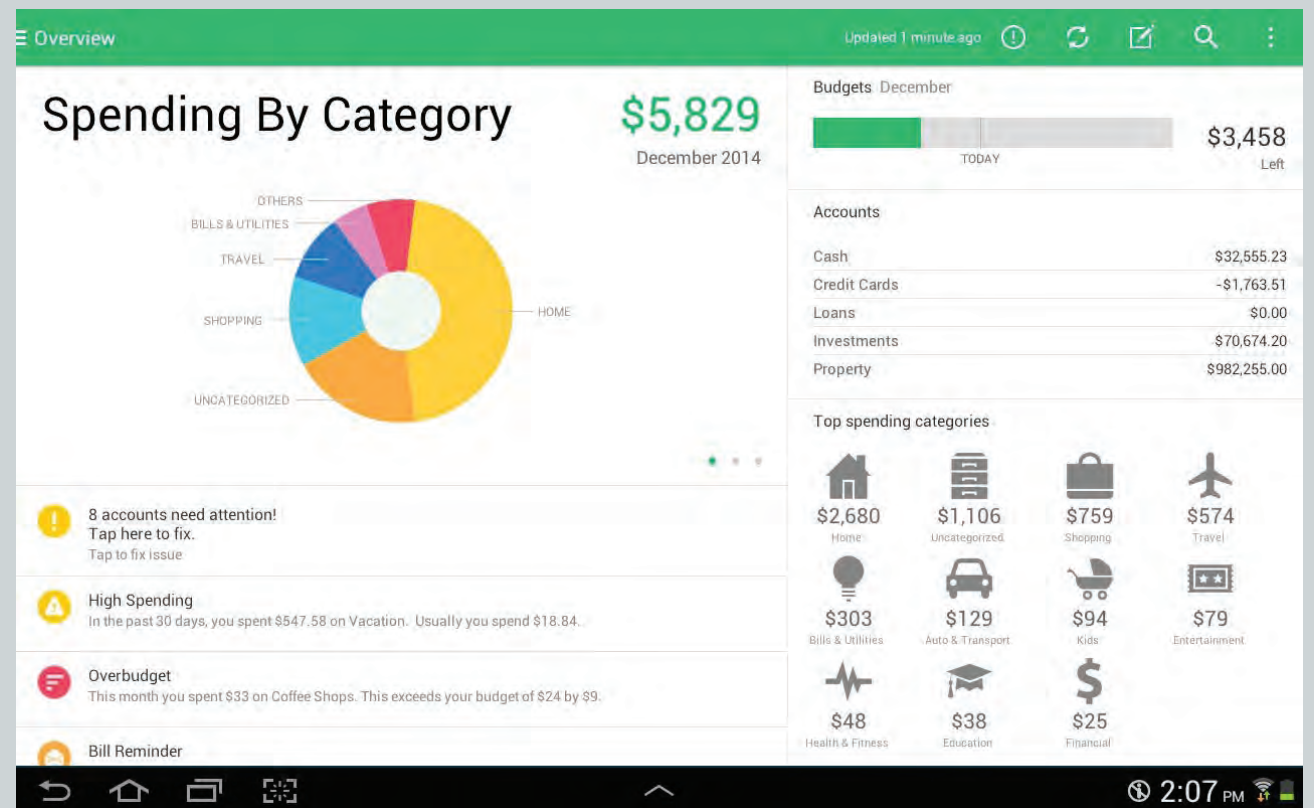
Overview

Updated 1 minute ago

Spending By Category

$5,829
December 2014

OTHERS
BILLS & UTILITIES
TRAVEL
SHOPPING
UNCATEGORIZED
HOME

Budgets December
TODAY
$3,458
Left

Accounts

| | |
|---|---|
| Cash | $32,555.23 |
| Credit Cards | -$1,763.51 |
| Loans | $0.00 |
| Investments | $70,674.20 |
| Property | $982,255.00 |

Top spending categories

$2,680
Home
$1,106
Uncategorized
$759
Shopping
$574
Travel
$303
Bills & Utilities
$129
Auto & Transport
$94
Kids
$79
Entertainment
$48
Health & Fitness
$38
Education
$25
Financial

8 accounts need attention!
Tap here to fix.
Tap to fix issue

High Spending
In the past 30 days, you spent $547.58 on Vacation. Usually you spend $18.84.

Overbudget
This month you spent $33 on Coffee Shops. This exceeds your budget of $24 by $9.

Bill Reminder

2:07 PM